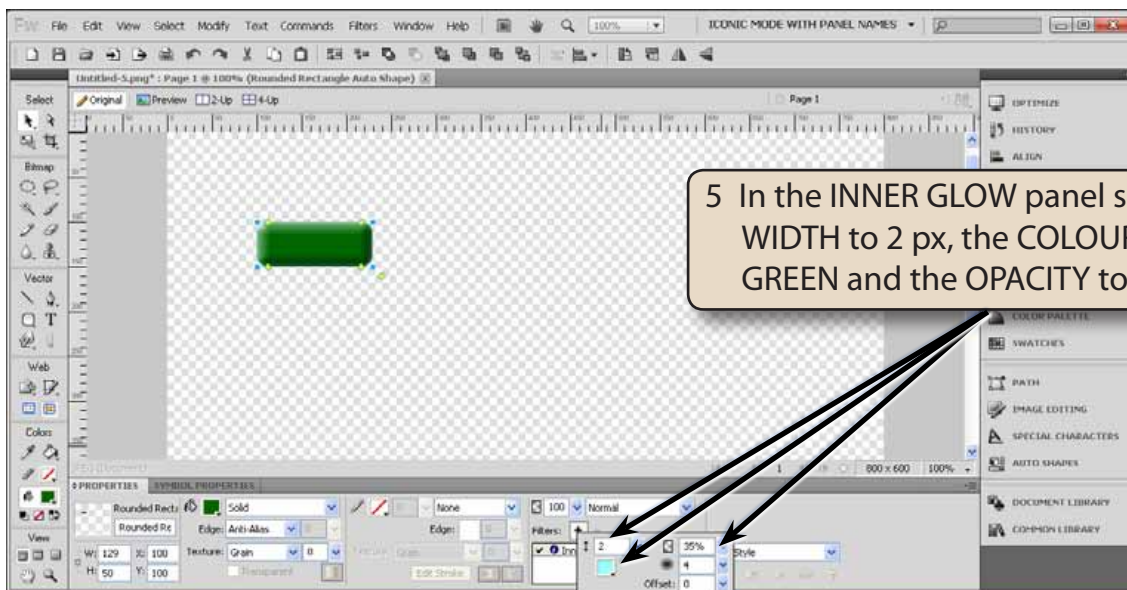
Fw File Edit View Select Modify Text Commands Filters Window Help 100% ICONIC MODE WITH PANEL NAMES

Untitled-5.png* : Page 1 @ 100% (Rounded Rectangle Auto Shape)

Original Preview 2-Up 4-Up Page 1

Select Bitmap Vector Web Colors View

5 In the INNER GLOW panel s WIDTH to 2 px, the COLOU GREEN and the OPACITY to

OPTIMIZE
HISTORY
ALIGN
COLOR PALETTE
SWATCHES
PATH
IMAGE EDITING
SPECIAL CHARACTERS
AUTO SHAPES
DOCUMENT LIBRARY
COMMON LIBRARY

1 800 x 600 100%

PROPERTIES SYMBOL PROPERTIES

Rounded Rect Solid None 100 Normal
Rounded Re Edge: Anti-Alias Edge: Filters:
W: 129 X: 100 Texture: Grain 0 Edit Stroke
H: 50 Y: 100 Transparent

2 35% Style
4
Offset: 0